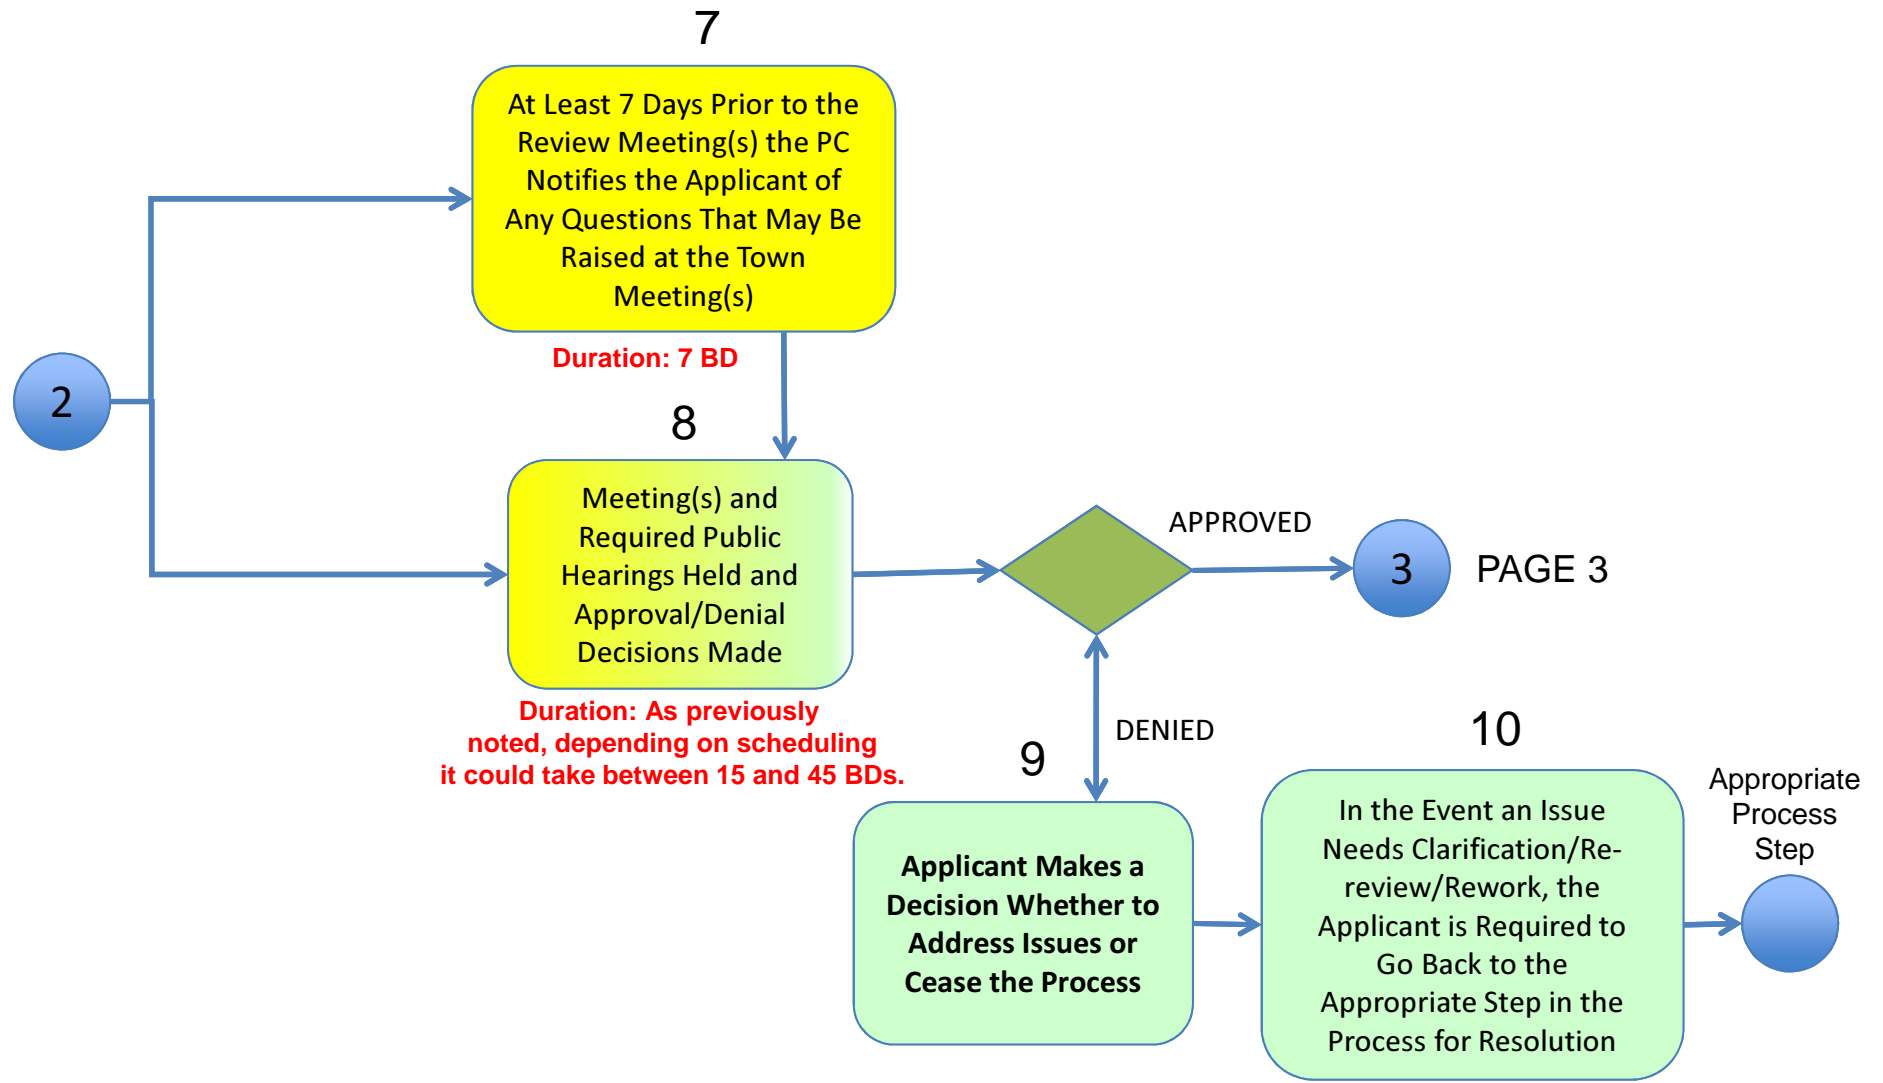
7

At Least 7 Days Prior to the Review Meeting(s) the PC Notifies the Applicant of Any Questions That May Be Raised at the Town Meeting(s)

Duration: 7 BD

2

8

Meeting(s) and Required Public Hearings Held and Approval/Denial Decisions Made

Duration: As previously noted, depending on scheduling it could take between 15 and 45 BDs.

APPROVED

3

PAGE 3

DENIED

9

Applicant Makes a Decision Whether to Address Issues or Cease the Process

10

In the Event an Issue Needs Clarification/Re-review/Rework, the Applicant is Required to Go Back to the Appropriate Step in the Process for Resolution

Appropriate Process Step